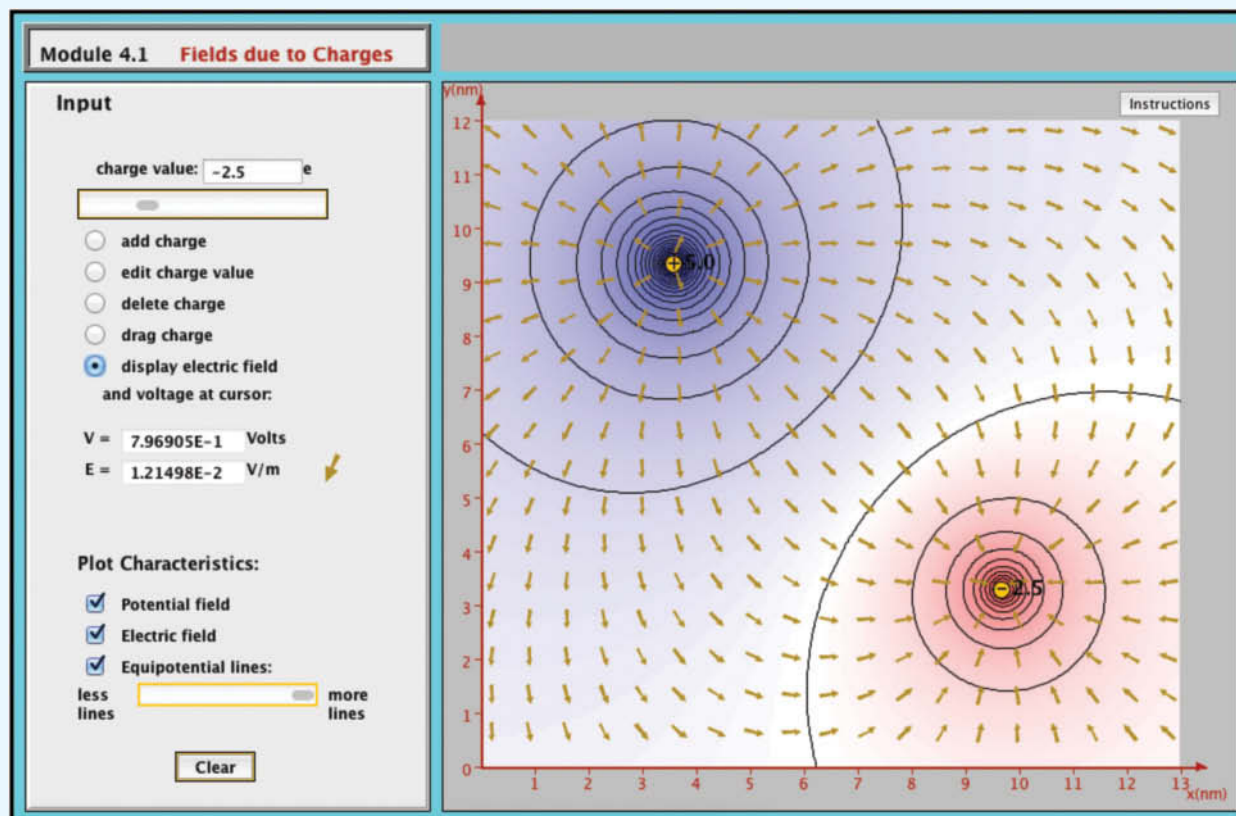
Module 4.1 Fields due to Charges

Input

charge value: -2.5 e

add charge

edit charge value

delete charge

drag charge

display electric field and voltage at cursor:

V = 7.96905E-1 Volts

E = 1.21498E-2 V/m

Plot Characteristics:

Potential field

Electric field

Equipotential lines:

less lines

more lines

Clear

Instructions

y(nm)

12
11
10
9
8
7
6
5
4
3
2
1
0

1 2 3 4 5 6 7 8 9 10 11 12 13

x(nm)

5.0

-2.5